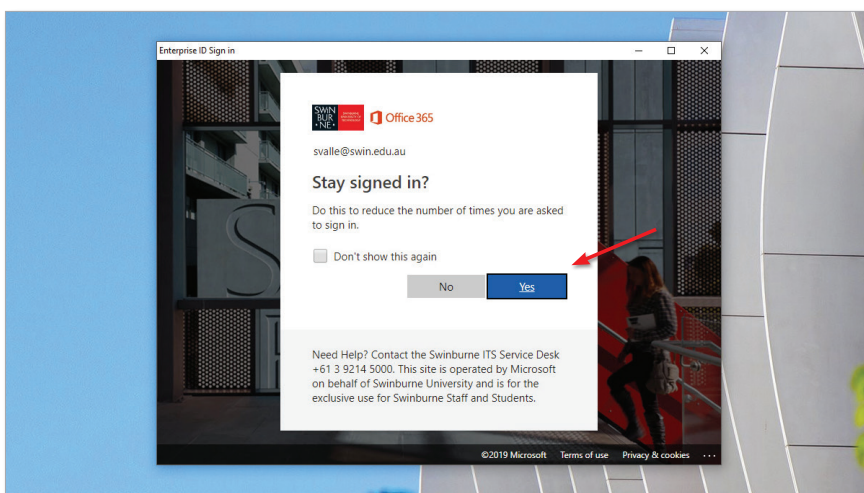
Enterprise ID Sign in

SWIN BUR NE

Office 365

svalle@swin.edu.au

Stay signed in?

Do this to reduce the number of times you are asked to sign in.

Don't show this again

No

Yes

Need Help? Contact the Swinburne ITS Service Desk +61 3 9214 5000. This site is operated by Microsoft on behalf of Swinburne University and is for the exclusive use for Swinburne Staff and Students.

©2019 Microsoft Terms of use Privacy & cookies ...